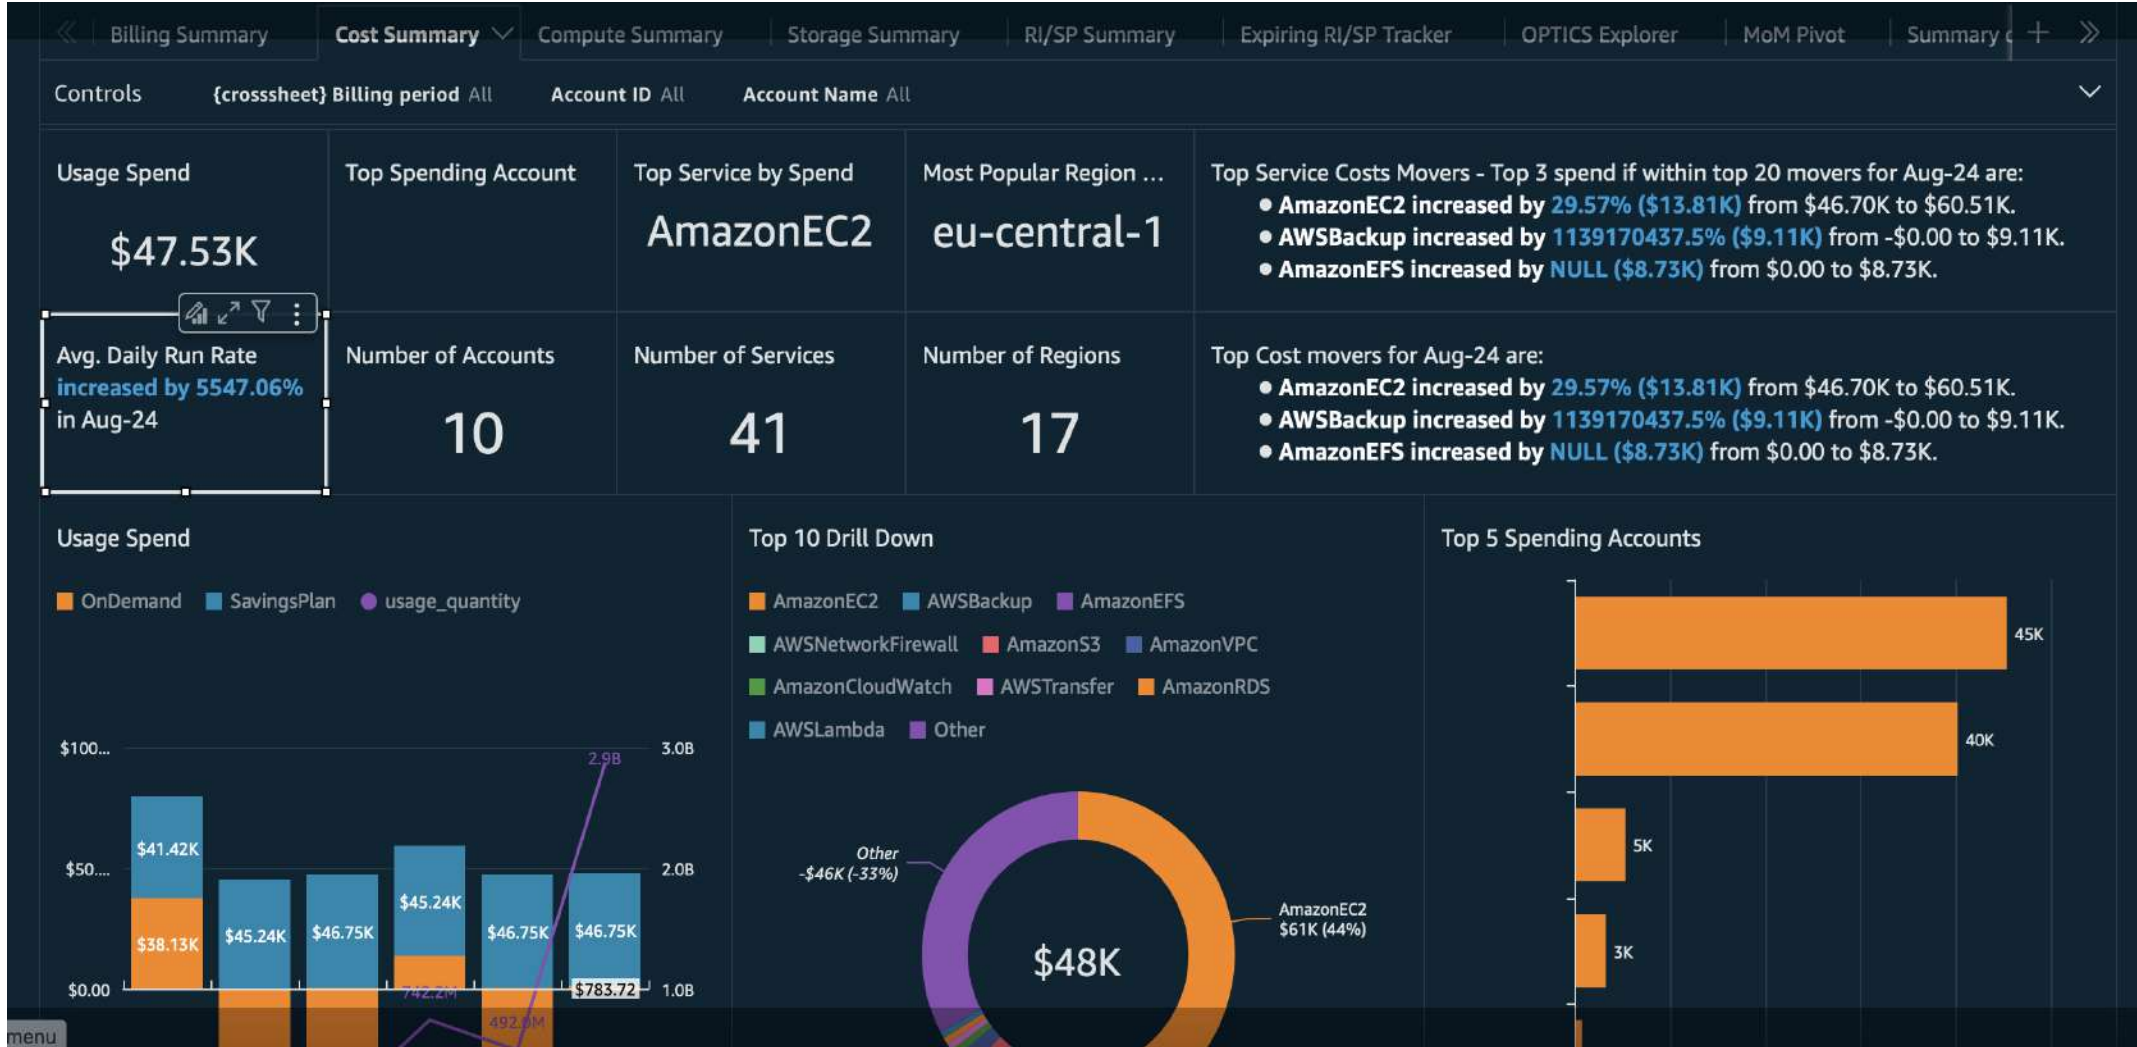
Billing Summary | Cost Summary | Compute Summary | Storage Summary | RI/SP Summary | Expiring RI/SP Tracker | OPTICS Explorer | MoM Pivot | Summary

Controls {crosssheet} Billing period All Account ID All Account Name All

Usage Spend
$47.53K

Top Spending Account

Top Service by Spend
AmazonEC2

Most Popular Region ...
eu-central-1

Top Service Costs Movers - Top 3 spend if within top 20 movers for Aug-24 are:
• AmazonEC2 increased by 29.57% ($13.81K) from $46.70K to $60.51K.
• AWSBackup increased by 1139170437.5% ($9.11K) from -$0.00 to $9.11K.
• AmazonEFS increased by NULL ($8.73K) from $0.00 to $8.73K.

Avg. Daily Run Rate increased by 5547.06% in Aug-24

Number of Accounts
10

Number of Services
41

Number of Regions
17

Top Cost movers for Aug-24 are:
• AmazonEC2 increased by 29.57% ($13.81K) from $46.70K to $60.51K.
• AWSBackup increased by 1139170437.5% ($9.11K) from -$0.00 to $9.11K.
• AmazonEFS increased by NULL ($8.73K) from $0.00 to $8.73K.

Usage Spend
OnDemand SavingsPlan usage_quantity
$100... $50... $0.00
3.0B 2.0B 1.0B
2.9B
$41.42K $38.13K $45.24K $46.75K $45.24K $46.75K $46.75K $783.72
742.2M 492.0M

Top 10 Drill Down
AmazonEC2 AWSBackup AmazonEFS AWSNetworkFirewall AmazonS3 AmazonVPC AmazonCloudWatch AWSTransfer AmazonRDS AWSLambda Other
Other -$46K (-33%)
$48K
AmazonEC2 $61K (44%)

Top 5 Spending Accounts
45K
40K
5K
3K

menu